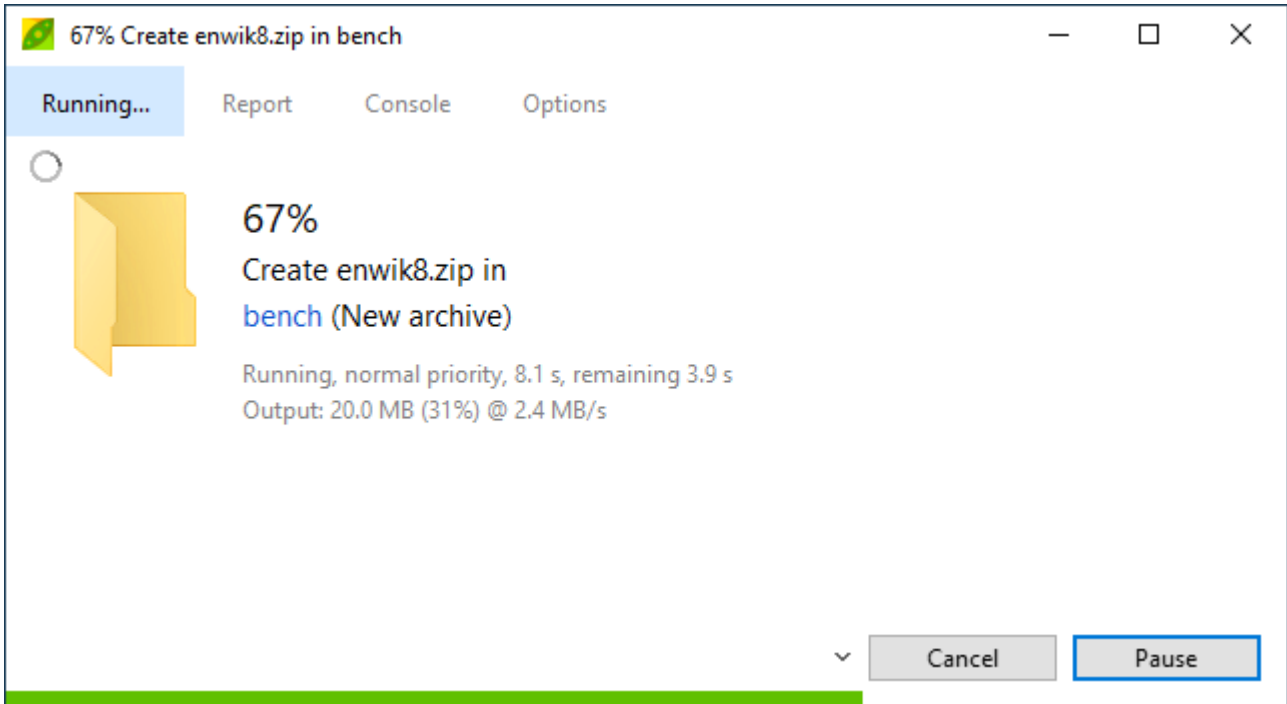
67% Create enwik8.zip in bench

Running... Report Console Options

67%

Create enwik8.zip in

bench (New archive)

Running, normal priority, 8.1 s, remaining 3.9 s

Output: 20.0 MB (31%) @ 2.4 MB/s

Cancel Pause